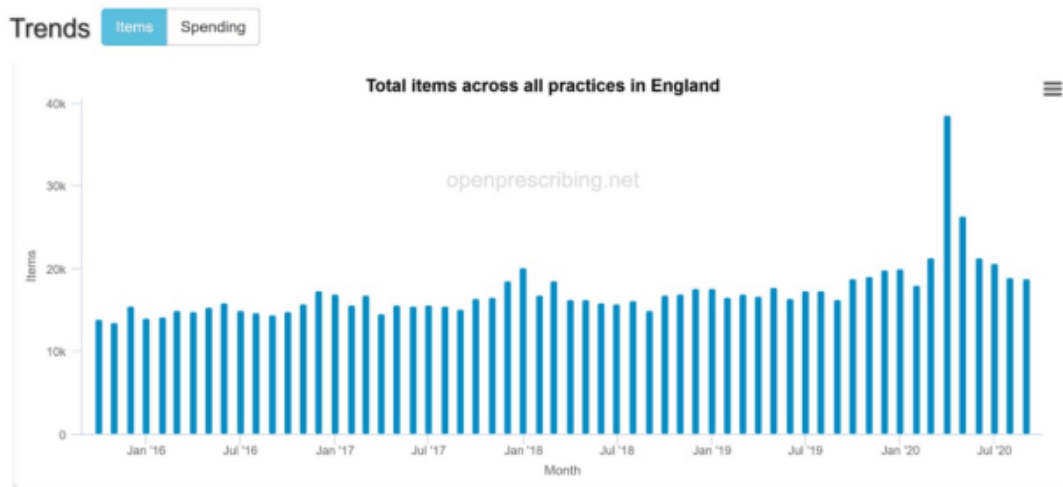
Trends Items Spending

Total items across all practices in England

openprescribing.net

40k
30k
20k
10k
0

Items

Jan '16 Jul '16 Jan '17 Jul '17 Jan '18 Jul '18 Jan '19 Jul '19 Jan '20 Jul '20

Month